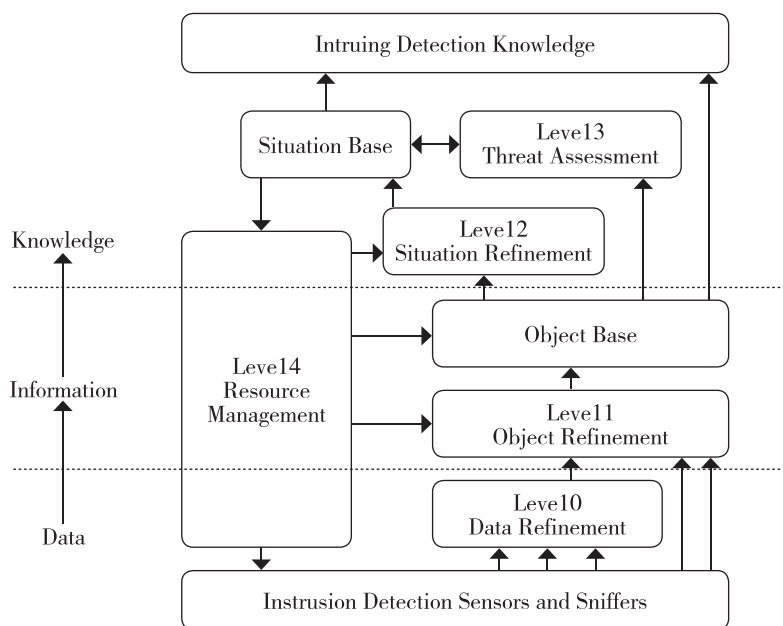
Intruing Detection Knowledge

Situation Base

Leve13
Threat Assessment

Leve12
Situation Refinement

Knowledge

Object Base

Leve14
Resource
Management

Information

Leve11
Object Refinement

Leve10
Data Refinement

Data

Instrusion Detection Sensors and Sniffers